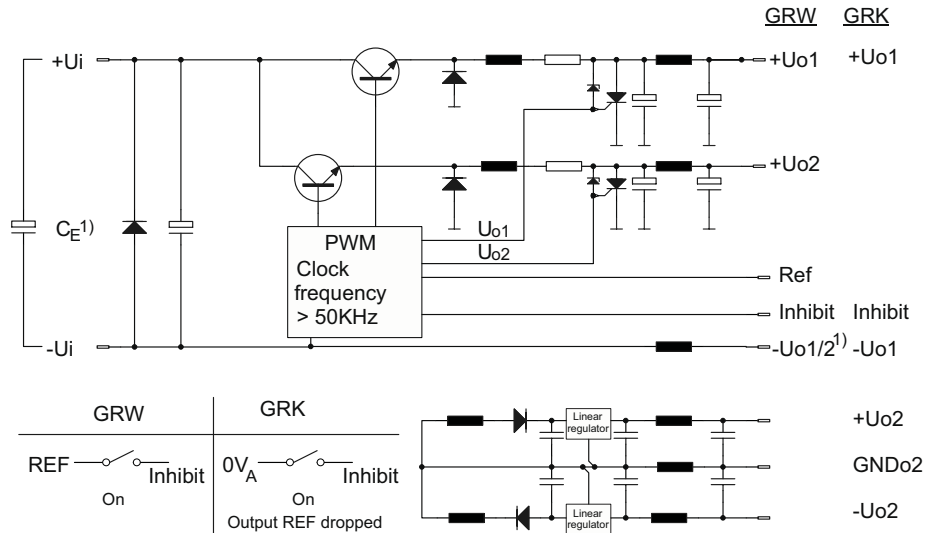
GRW GRK

+Ui

+Uo1 +Uo1

+Uo2

$C_E$$^{1)}$

PWM
Clock frequency > 50KHz

$U_{o1}$
$U_{o2}$

Ref

Inhibit Inhibit

-Ui

-Uo1/2$^{1)}$ -Uo1

| GRW | GRK |
|---|---|
| REF Inhibit On | $0V_A$ Inhibit On Output REF dropped |

Linear regulator

Linear regulator

+Uo2

GNDo2

-Uo2